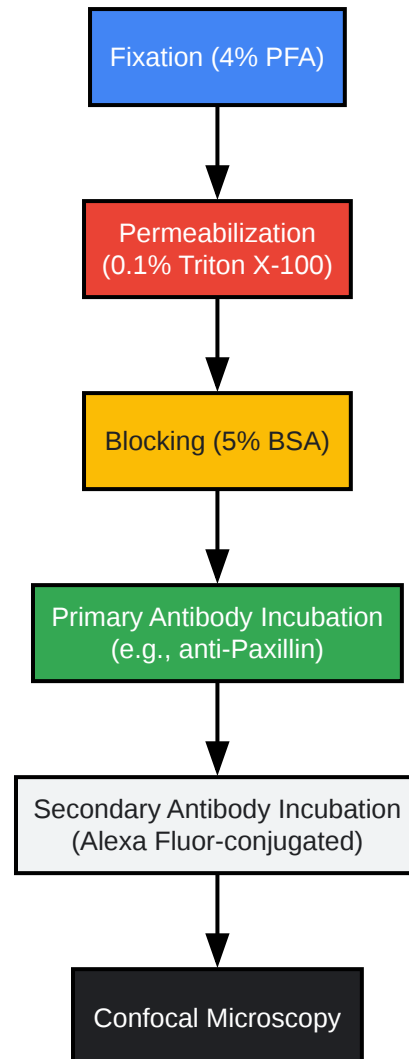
Fixation (4% PFA)

Permeabilization
(0.1% Triton X-100)

Blocking (5% BSA)

Primary Antibody Incubation
(e.g., anti-Paxillin)

Secondary Antibody Incubation
(Alexa Fluor-conjugated)

Confocal Microscopy